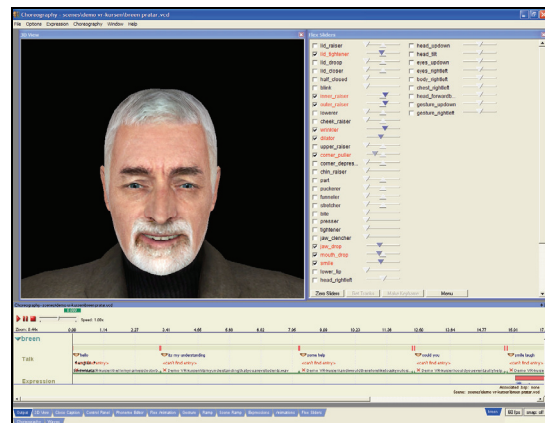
Choreography - scenes\demo ver-kursen\breen_praise.vcd

File Options Expression Choreography Window Help

3D View

Flex Sliders

lid_raiser
lid_tightener
lid_droop
lid_closer
half_closed
blink
inner_raiser
outer_raiser
lowerer
cheek_raiser
wrinkler
dilator
upper_raiser
corner_puller
corner_depre...
chin_raiser
part
puckerer
funneler
stretcher
bite
presser
tightener
jaw_clencher
jaw_drop
mouth_drop
smile
lower_lip
head_rightleft

head_updown
head_tilt
eyes_updown
eyes_rightleft
body_rightleft
chest_rightleft
head_forwardb...
gesture_updown
gesture_rightleft

Zero Sliders
Set Sliders
Make Keyframe
Menu

Choreography - scenes\demo ver-kursen\breen_praise.vcd

Speed: 1.00x

Zoom: 0.44s

0.00 1.14 2.27 3.41 4.55 5.69 6.82 7.96 9.09 10.23 11.36 12.50 13.64 14.77 15.91 17

breen

Talk

hello
to my understanding
some help
could you
smile laugh

Expression

Associated .txt: none
Scene: scenes\demo ver-kursen\breen_praise.vcd

Show
60 fps
snap: off

Output
3D View
Close Caption
Control Panel
Phoneme Editor
Flex Animation
Gesture
Ramp
Scene Ramp
Expressions
Animations
Flex Sliders
Choreography
Waves